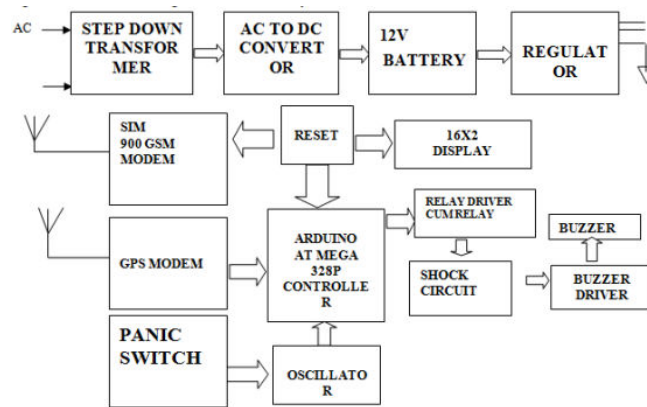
AC

STEP DOWN TRANSFOR MER

AC TO DC CONVERT OR

12V BATTERY

REGULAT OR

SIM 900 GSM MODEM

RESET

16X2 DISPLAY

RELAY DRIVER CUMRELAY

BUZZER

GPS MODEM

ARDUINO AT MEGA 328P CONTROLLE R

SHOCK CIRCUIT

BUZZER DRIVER

PANIC SWITCH

OSCILLATO R